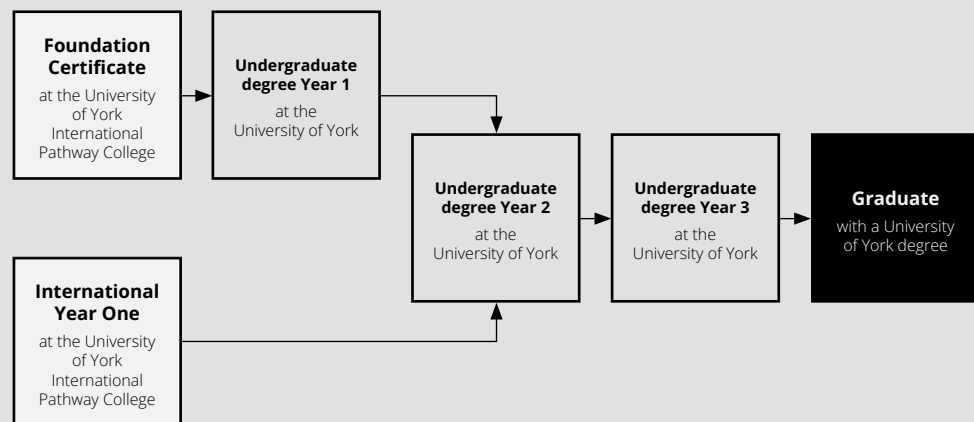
**Foundation Certificate**
at the University of York International Pathway College

**Undergraduate degree Year 1**
at the University of York

**International Year One**
at the University of York International Pathway College

**Undergraduate degree Year 2**
at the University of York

**Undergraduate degree Year 3**
at the University of York

**Graduate**
with a University of York degree